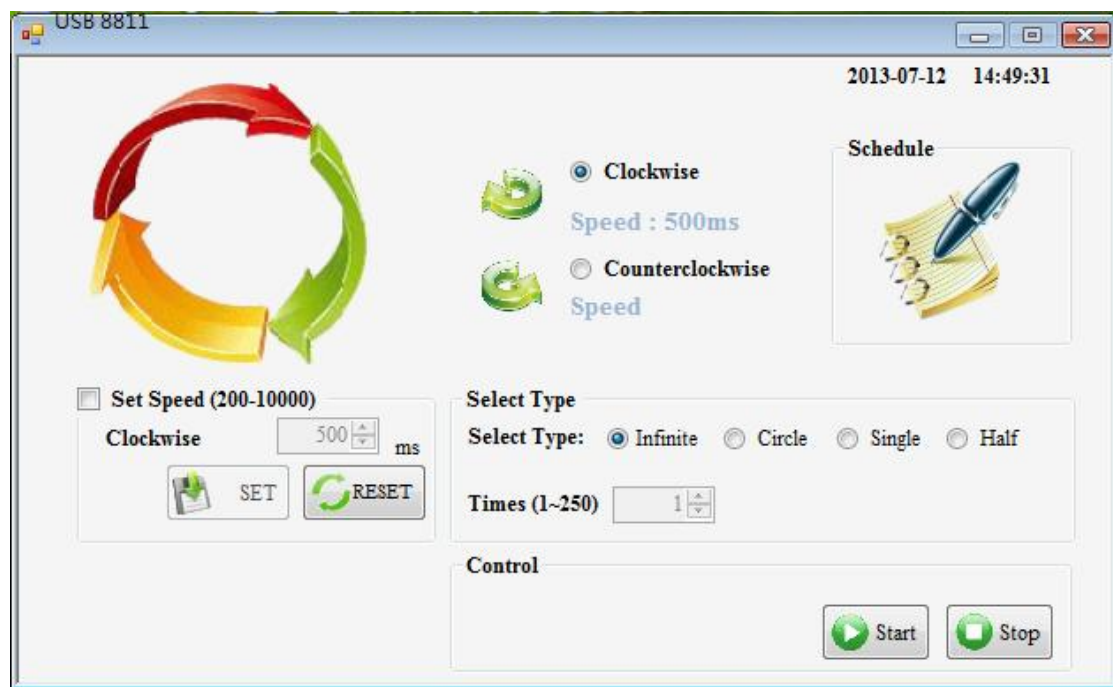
USB 8811

2013-07-12 14:49:31

Clockwise

Speed : 500ms

Counterclockwise

Speed

Schedule

Set Speed (200-10000)

Clockwise 500 ms

SET RESET

Select Type

Select Type: Infinite Circle Single Half

Times (1~250) 1

Control

Start Stop